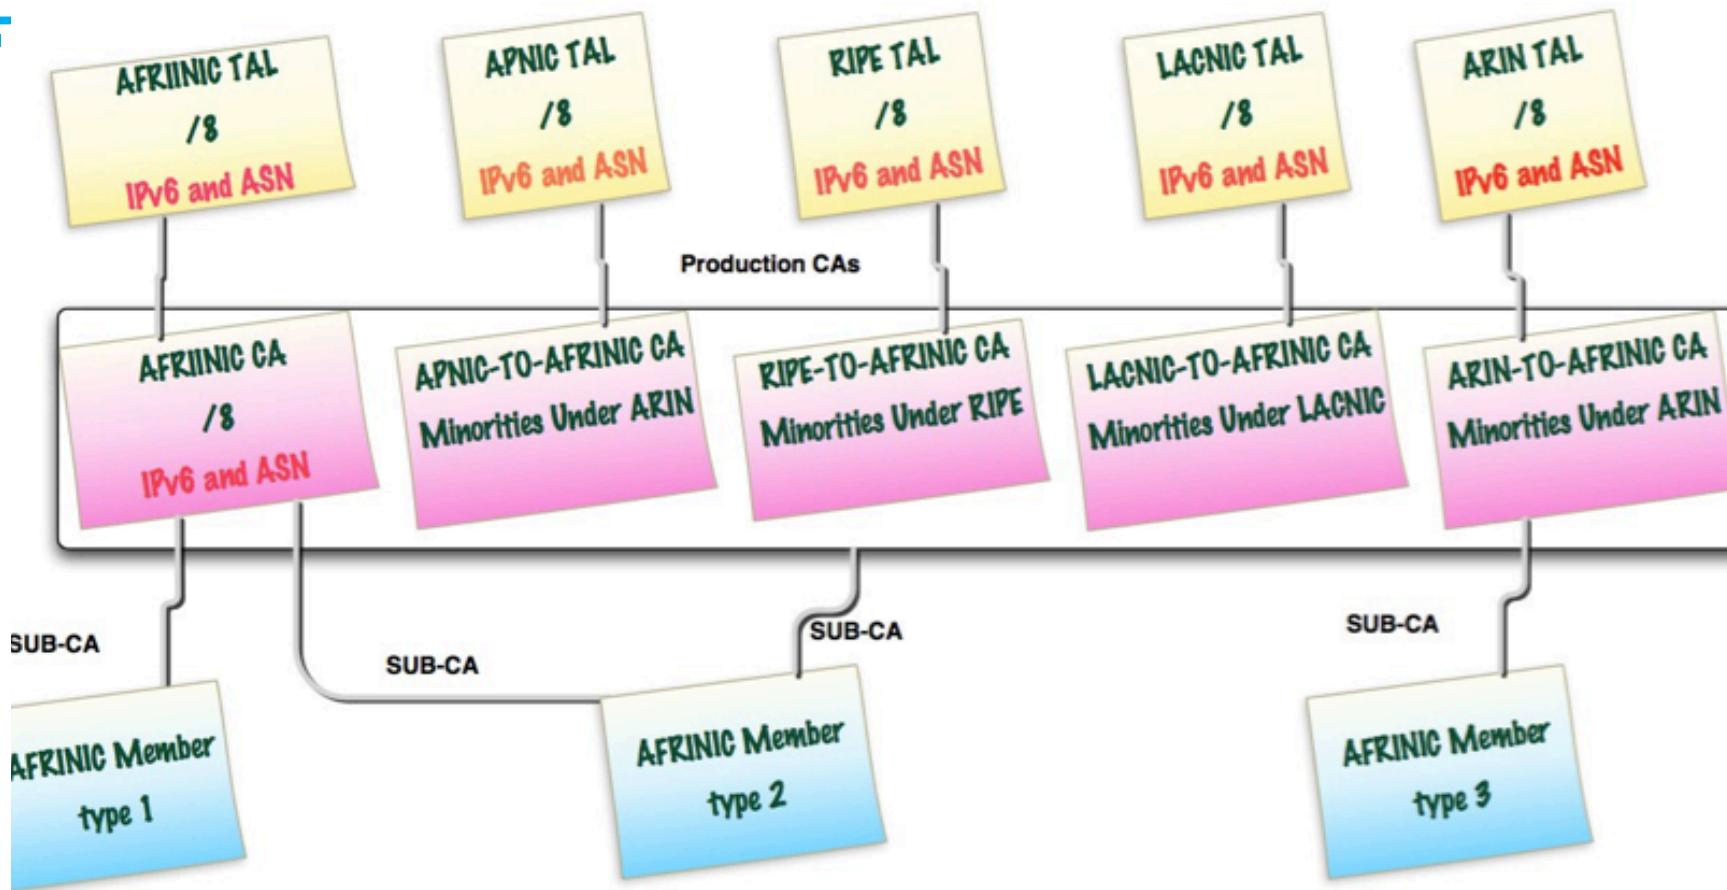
AFRINIC TAL
/8
IPv6 and ASN

APNIC TAL
/8
IPv6 and ASN

RIPE TAL
/8
IPv6 and ASN

LACNIC TAL
/8
IPv6 and ASN

ARIN TAL
/8
IPv6 and ASN

Production CAs

AFRINIC CA
/8
IPv6 and ASN

APNIC-TO-AFRINIC CA
Minorities Under ARIN

RIPE-TO-AFRINIC CA
Minorities Under RIPE

LACNIC-TO-AFRINIC CA
Minorities Under LACNIC

ARIN-TO-AFRINIC CA
Minorities Under ARIN

SUB-CA

SUB-CA

SUB-CA

SUB-CA

AFRINIC Member
type 1

AFRINIC Member
type 2

AFRINIC Member
type 3